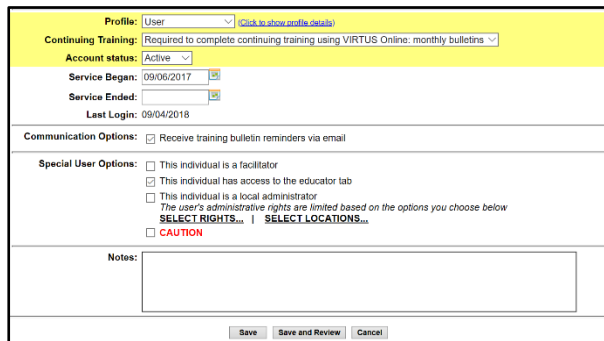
Profile: User (Click to show profile details)

Continuing Training: Required to complete continuing training using VIRTUS Online: monthly bulletins

Account status: Active

Service Began: 09/06/2017

Service Ended:

Last Login: 09/04/2018

Communication Options: Receive training bulletin reminders via email

Special User Options: This individual is a facilitator

This individual has access to the educator tab

This individual is a local administrator

The user's administrative rights are limited based on the options you choose below

SELECT RIGHTS... | SELECT LOCATIONS...

CAUTION

Notes:

Save | Save and Review | Cancel